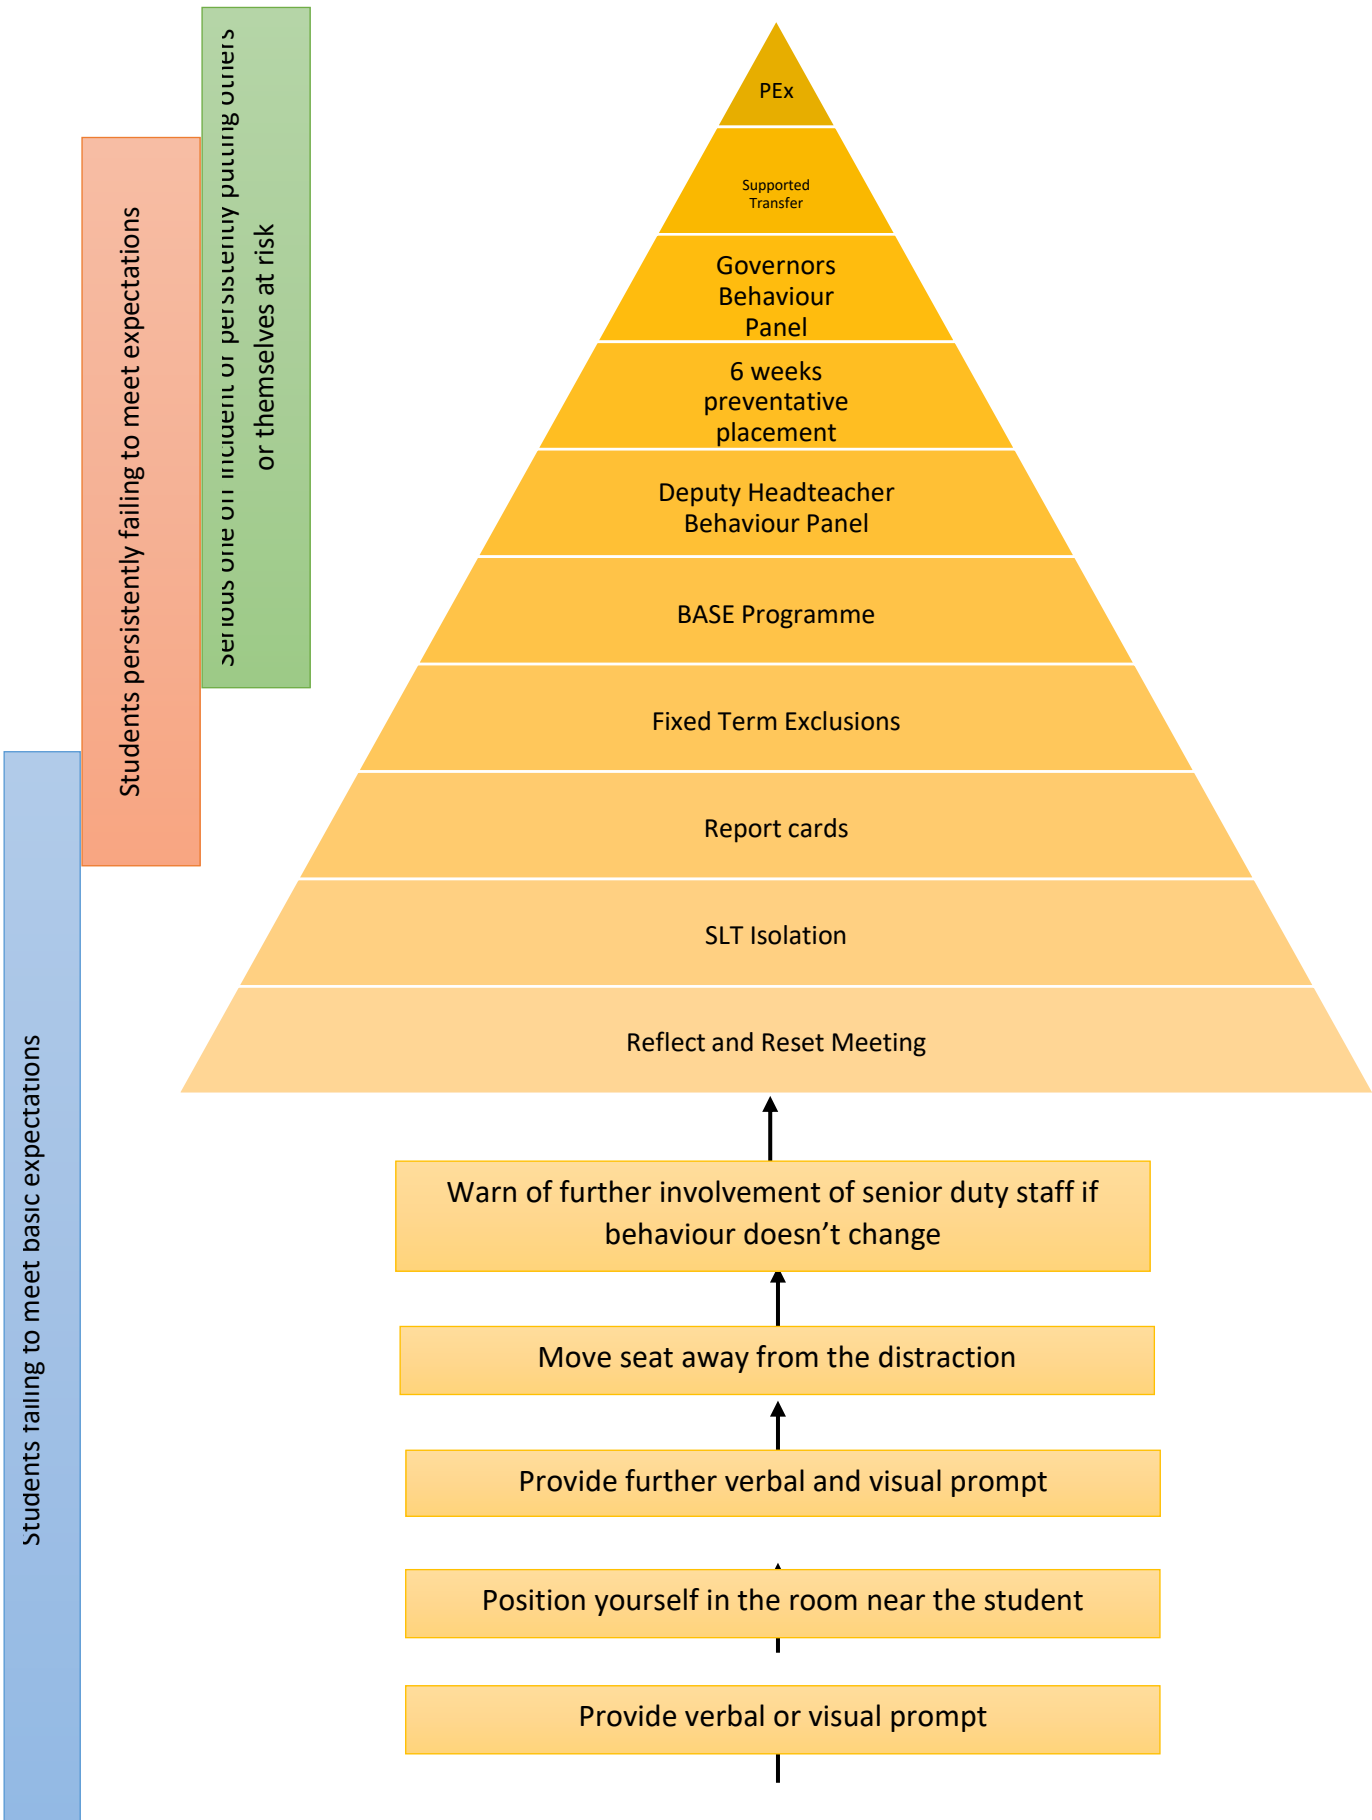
Serious one off incident or persistently putting others or themselves at risk

Students persistently failing to meet expectations

Students failing to meet basic expectations

PEx

Supported Transfer

Governors Behaviour Panel

6 weeks preventative placement

Deputy Headteacher Behaviour Panel

BASE Programme

Fixed Term Exclusions

Report cards

SLT Isolation

Reflect and Reset Meeting

Warn of further involvement of senior duty staff if behaviour doesn't change

Move seat away from the distraction

Provide further verbal and visual prompt

Position yourself in the room near the student

Provide verbal or visual prompt